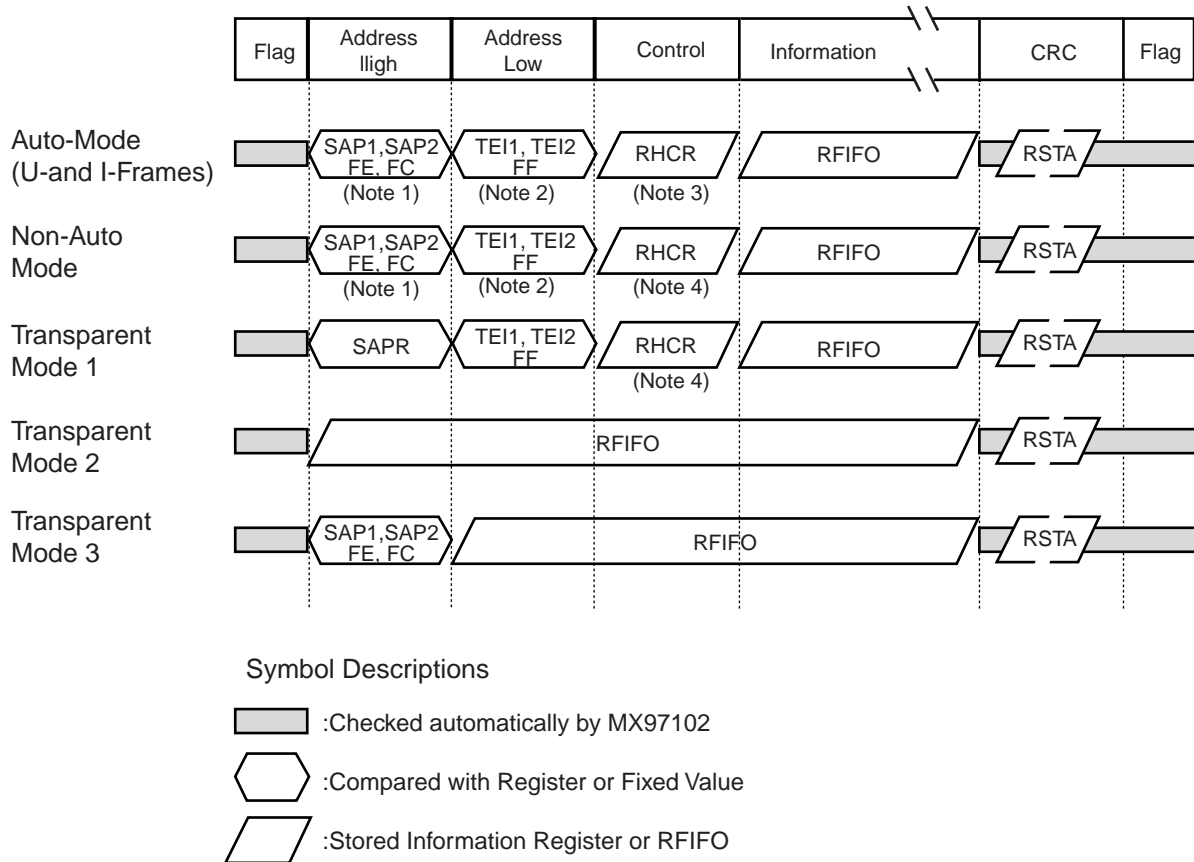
| Flag | Address lligh | Address Low | Control | Information | CRC | Flag |
|---|---|---|---|---|---|---|

Auto-Mode (U-and I-Frames)
SAP1,SAP2 FE, FC (Note 1)
TEI1, TEI2 FF (Note 2)
RHCR (Note 3)
RFIFO
RSTA

Non-Auto Mode
SAP1,SAP2 FE, FC (Note 1)
TEI1, TEI2 FF (Note 2)
RHCR (Note 4)
RFIFO
RSTA

Transparent Mode 1
SAPR
TEI1, TEI2 FF
RHCR (Note 4)
RFIFO
RSTA

Transparent Mode 2
RFIFO
RSTA

Transparent Mode 3
SAP1,SAP2 FE, FC
RFIFO
RSTA

Symbol Descriptions

:Checked automatically by MX97102

:Compared with Register or Fixed Value

:Stored Information Register or RFIFO